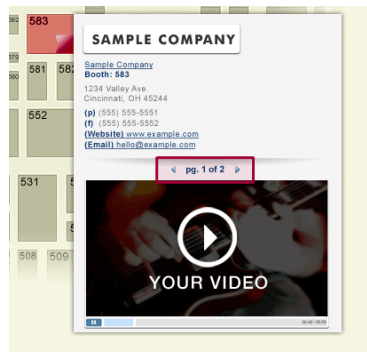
583

581 582

552

531 5

508 509

SAMPLE COMPANY

Sample Company
Booth: 583

1234 Valley Ave.
Cincinnati, OH 45244

(p) (555) 555-5551
(f) (555) 555-5552
(Website) www.example.com
(Email) hello@example.com

pg. 1 of 2

YOUR VIDEO

00:40 / 05:00